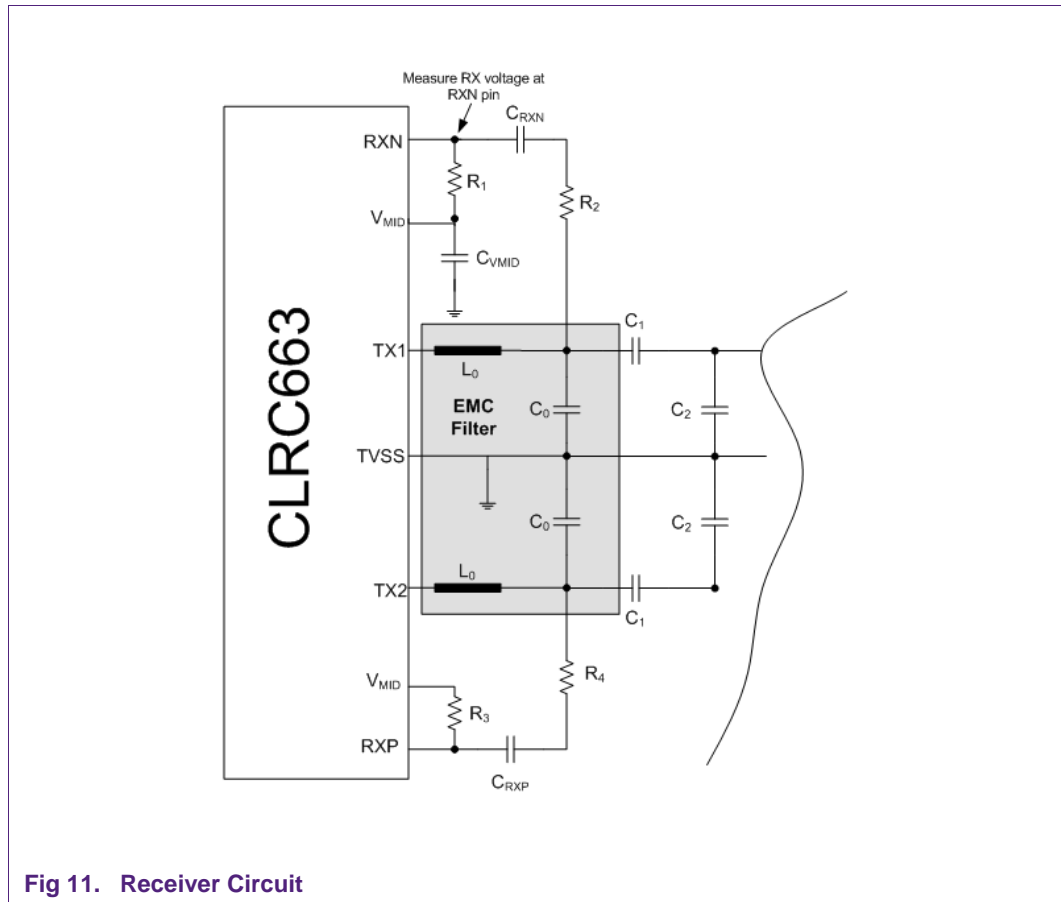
Measure RX voltage at RXN pin

RXN

$C_{RXN}$

$R_1$

$R_2$

$V_{MID}$

$C_{VMID}$

CLRC663

TX1

$L_0$

$C_1$

EMC Filter

$C_0$

$C_2$

TVSS

$C_0$

$C_2$

TX2

$L_0$

$C_1$

$V_{MID}$

$R_4$

$R_3$

RXP

$C_{RXP}$

Fig 11. Receiver Circuit